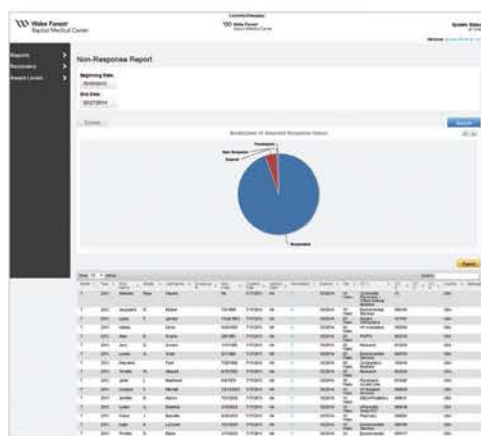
Wake Forest Baptist Medical Center

Wake Forest Baptist Medical Center

System Status

Welcome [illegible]

Reports

Reminders

Award Levels

Non-Response Report

Beginning Date
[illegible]

End Date
02/27/2014

Export

Search

Breakdown of Assumed Response Status

Pending

Non Response

Expired

Responded

Export

Show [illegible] entries

Search:

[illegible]